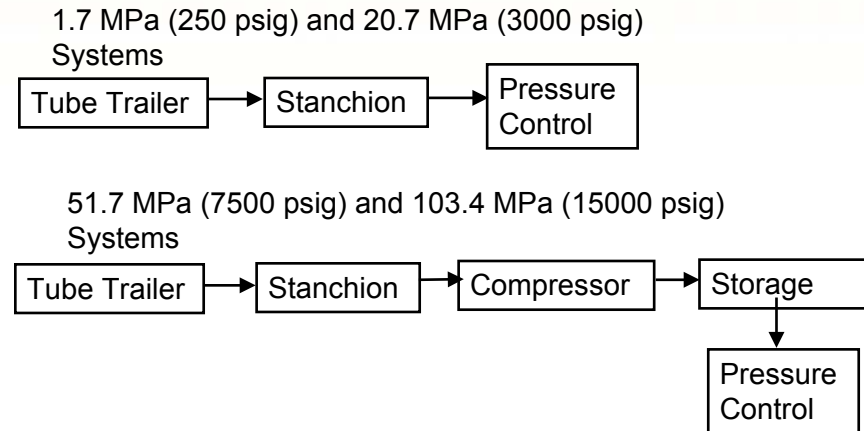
1.7 MPa (250 psig) and 20.7 MPa (3000 psig) Systems

Tube Trailer

Stanchion

Pressure Control

51.7 MPa (7500 psig) and 103.4 MPa (15000 psig) Systems

Tube Trailer

Stanchion

Compressor

Storage

Pressure Control